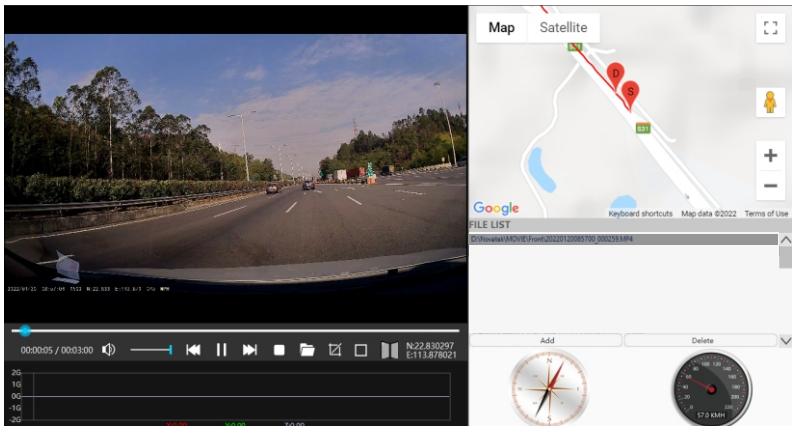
Map
Satellite
S31
D
S
S31
Google
Keyboard shortcuts
Map data ©2022
Terms of Use
FILE LIST
D:\Novatek\MOVIE\Front\20220120085700_000259.MP4
2022/01/20 08:57:04 T533 N:22.830 E:113.878 57 KMH
00:00:05 / 00:03:00
N:22.830297
E:113.878021
Add
Delete
2G
1G
0G
-1G
-2G
X:0.00
Y:0.00
Z:0.00
N
57.0 KMH